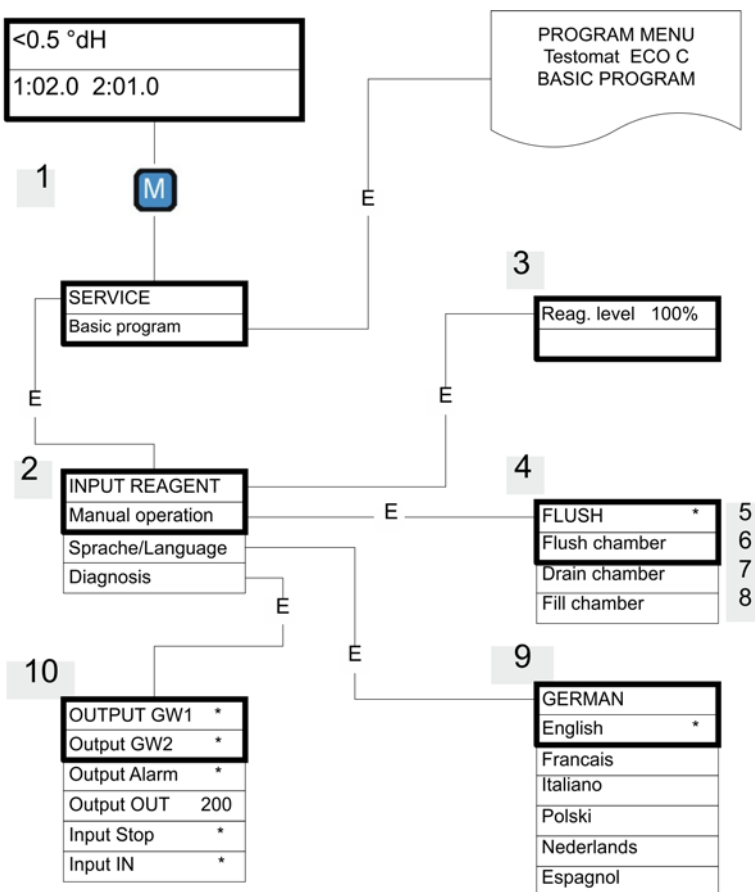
<0.5 °dH
1:02.0 2:01.0

PROGRAM MENU
Testomat ECO C
BASIC PROGRAM

1

M

E

SERVICE
Basic program

3

Reag. level 100%

E

E

2

INPUT REAGENT
Manual operation
Sprache/Language
Diagnosis

4

E

FLUSH *
Flush chamber
Drain chamber
Fill chamber

5
6
7
8

E

E

10

OUTPUT GW1 *
Output GW2 *
Output Alarm *
Output OUT 200
Input Stop *
Input IN *

9

GERMAN
English *
Francais
Italiano
Polski
Nederlands
Espagnol